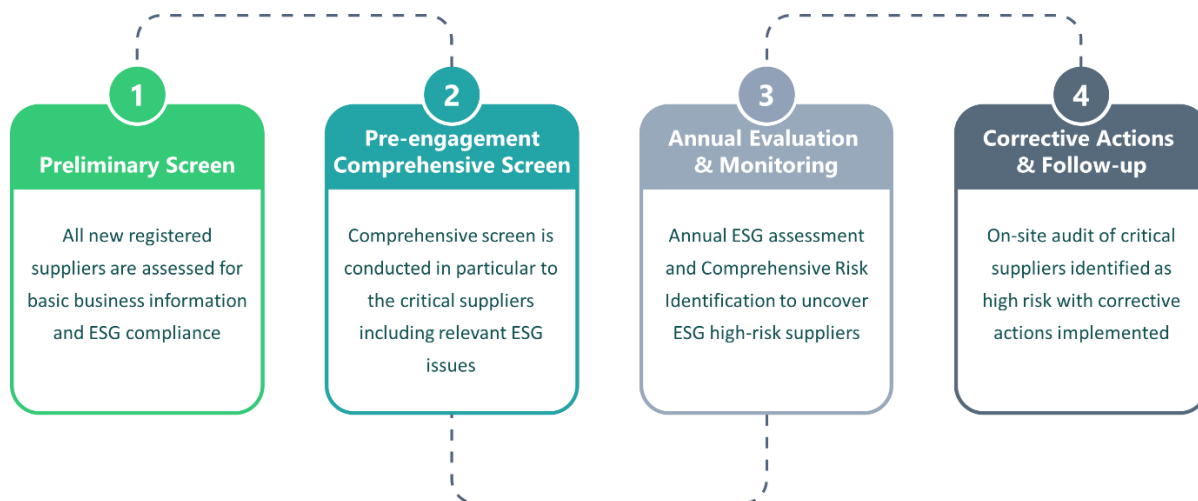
1

Preliminary Screen

All new registered suppliers are assessed for basic business information and ESG compliance

2

Pre-engagement Comprehensive Screen

Comprehensive screen is conducted in particular to the critical suppliers including relevant ESG issues

3

Annual Evaluation & Monitoring

Annual ESG assessment and Comprehensive Risk Identification to uncover ESG high-risk suppliers

4

Corrective Actions & Follow-up

On-site audit of critical suppliers identified as high risk with corrective actions implemented